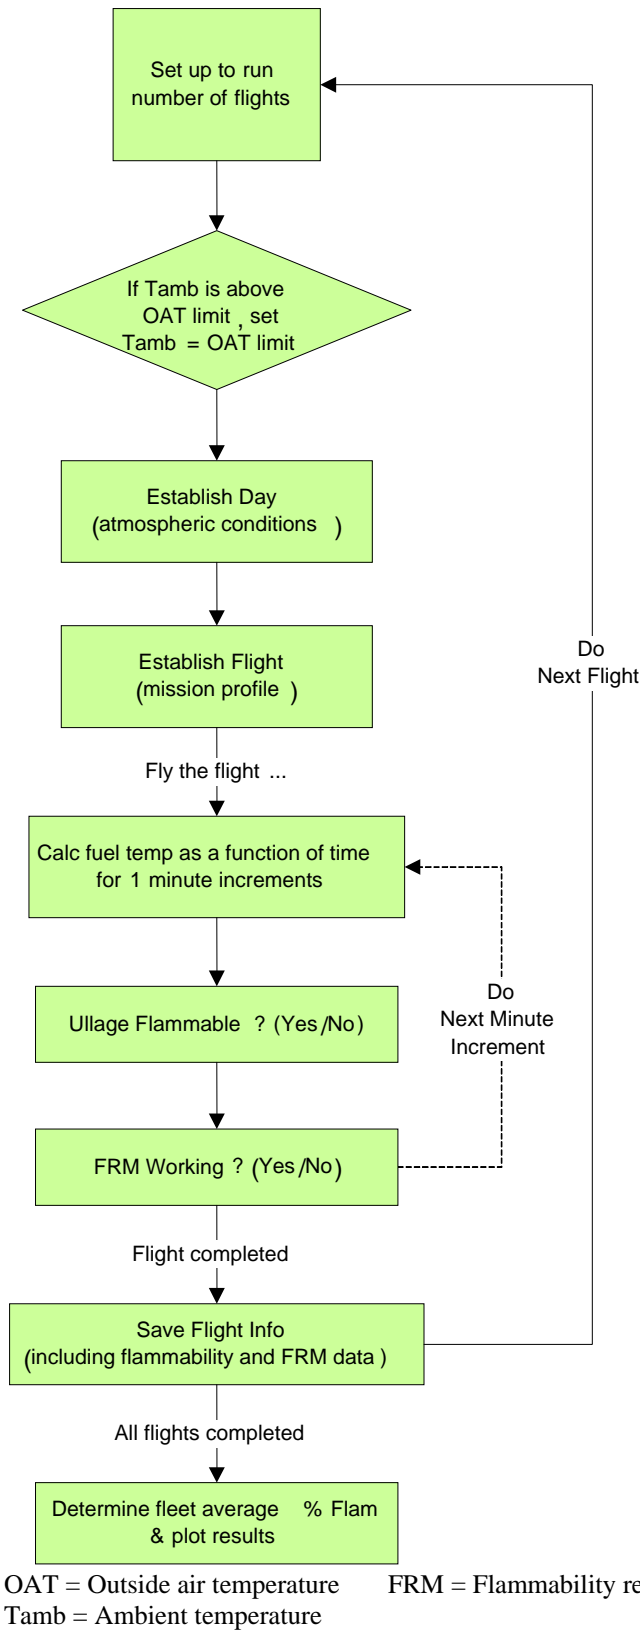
Set up to run number of flights

If Tamb is above OAT limit, set Tamb = OAT limit

Establish Day (atmospheric conditions)

Establish Flight (mission profile)

Fly the flight ...

Calc fuel temp as a function of time for 1 minute increments

Ullage Flammable ? (Yes/No)

FRM Working ? (Yes/No)

Do Next Minute Increment

Flight completed

Save Flight Info (including flammability and FRM data)

Do Next Flight

All flights completed

Determine fleet average % Flam & plot results

OAT = Outside air temperature FRM = Flammability re
Tamb = Ambient temperature